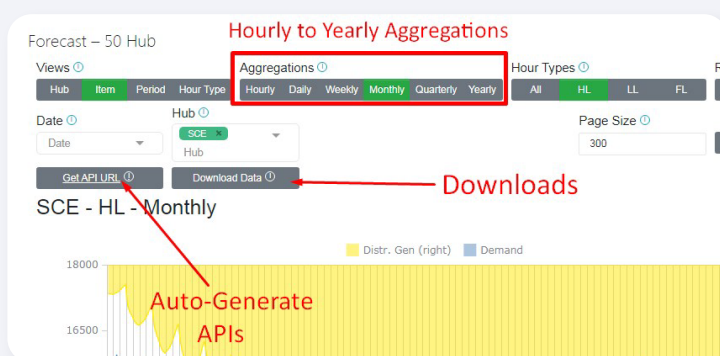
Hourly to Yearly Aggregations

Forecast – 50 Hub

Views ⓘ
Hub | Item | Period | Hour Type

Aggregations ⓘ
Hourly | Daily | Weekly | Monthly | Quarterly | Yearly

Hour Types ⓘ
All | HL | LL | FL

Date ⓘ
Date

Hub ⓘ
SCE ×
Hub

Page Size ⓘ
300

Get API URL ⓘ

Download Data ⓘ

Downloads

SCE - HL - Monthly

Distr. Gen (right)   Demand

18000

16500

Auto-Generate APIs